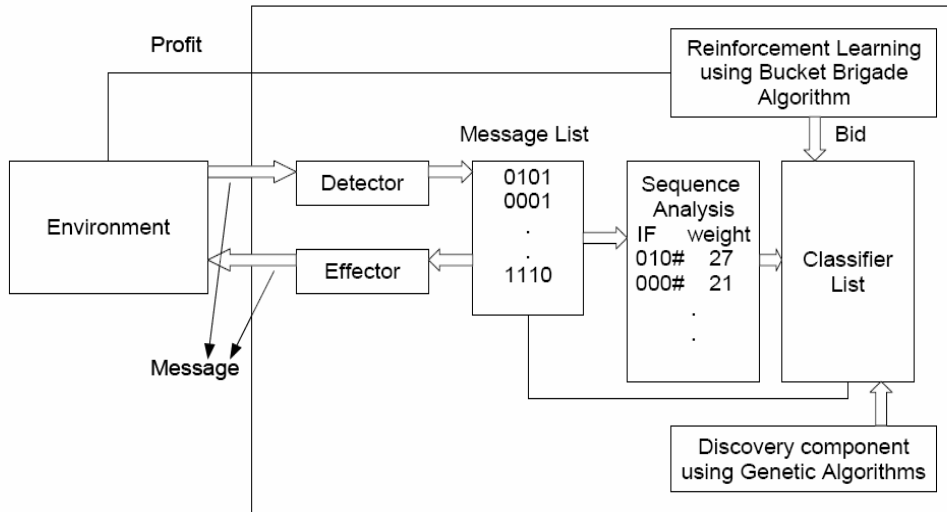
Profit

Reinforcement Learning using Bucket Brigade Algorithm

Bid

Message List

Environment

Detector

0101
0001
.
.
1110

Effector

Sequence Analysis
IF weight
010# 27
000# 21
.
.

Classifier List

Message

Discovery component using Genetic Algorithms